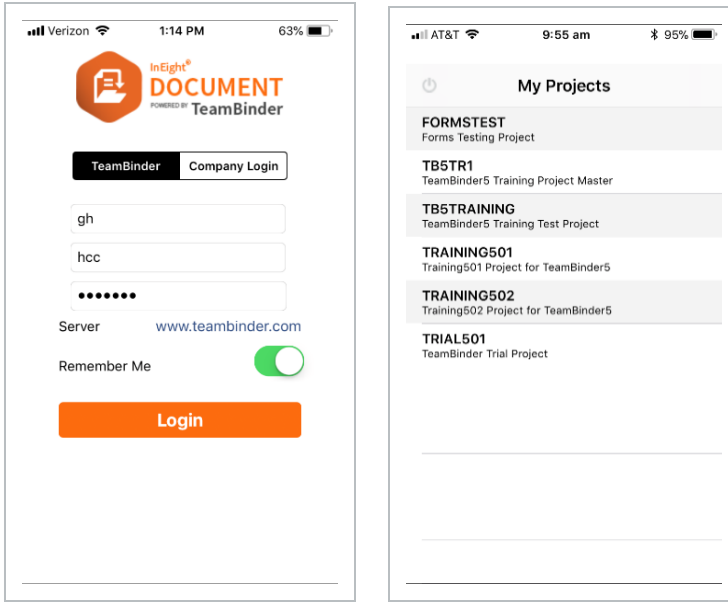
Verizon 1:14 PM 63%

InEight® DOCUMENT POWERED BY TeamBinder

TeamBinder | Company Login

gh

hcc

•••••••

Server www.teambinder.com

Remember Me

Login

AT&T 9:55 am 95%

My Projects

FORMSTEST
Forms Testing Project

TB5TR1
TeamBinder5 Training Project Master

TB5TRAINING
TeamBinder5 Training Test Project

TRAINING501
Training501 Project for TeamBinder5

TRAINING502
Training502 Project for TeamBinder5

TRIAL501
TeamBinder Trial Project